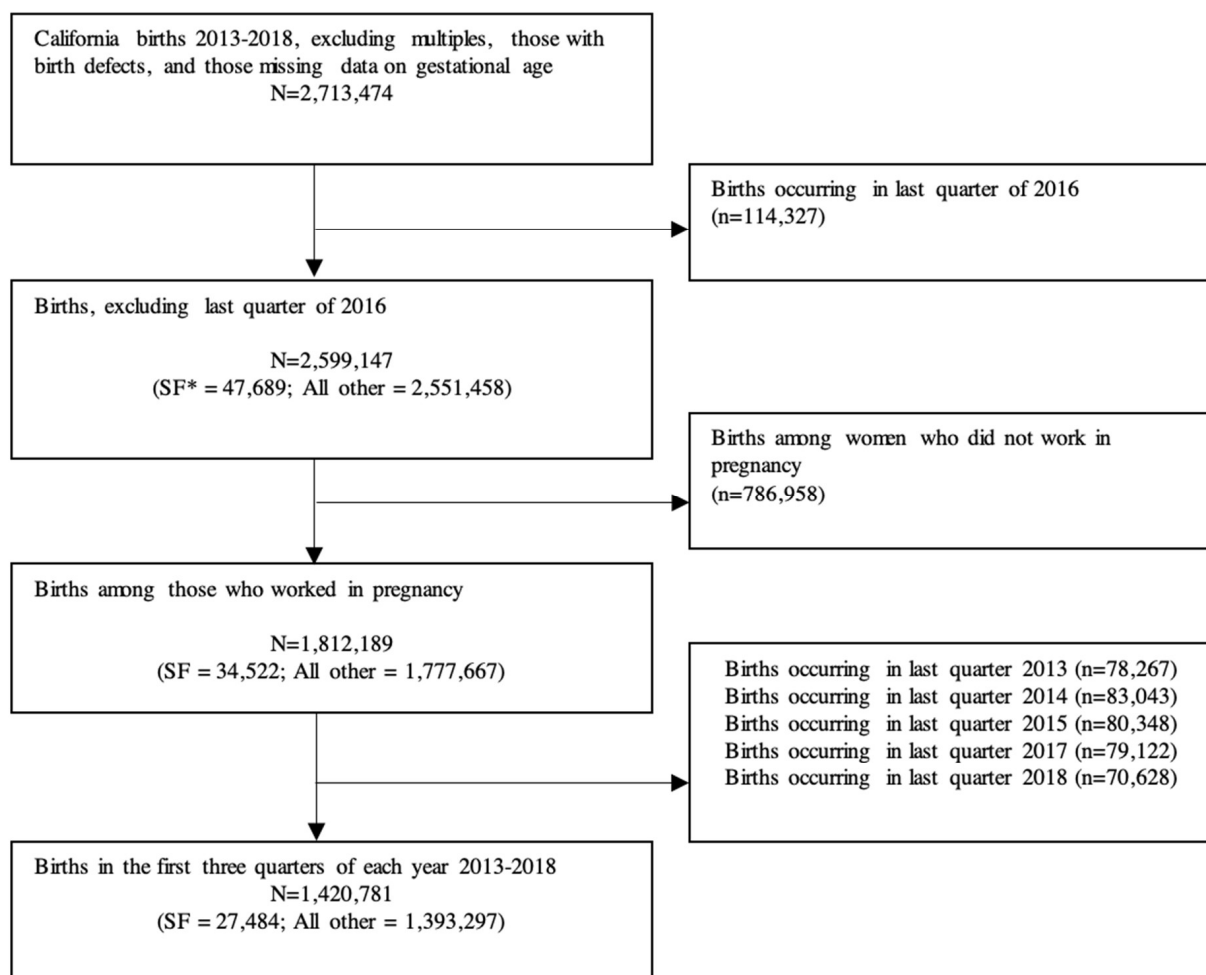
California births 2013-2018, excluding multiples, those with birth defects, and those missing data on gestational age
N=2,713,474

Births occurring in last quarter of 2016
(n=114,327)

Births, excluding last quarter of 2016

N=2,599,147
(SF* = 47,689; All other = 2,551,458)

Births among women who did not work in pregnancy
(n=786,958)

Births among those who worked in pregnancy

N=1,812,189
(SF = 34,522; All other = 1,777,667)

Births occurring in last quarter 2013 (n=78,267)
Births occurring in last quarter 2014 (n=83,043)
Births occurring in last quarter 2015 (n=80,348)
Births occurring in last quarter 2017 (n=79,122)
Births occurring in last quarter 2018 (n=70,628)

Births in the first three quarters of each year 2013-2018
N=1,420,781
(SF = 27,484; All other = 1,393,297)